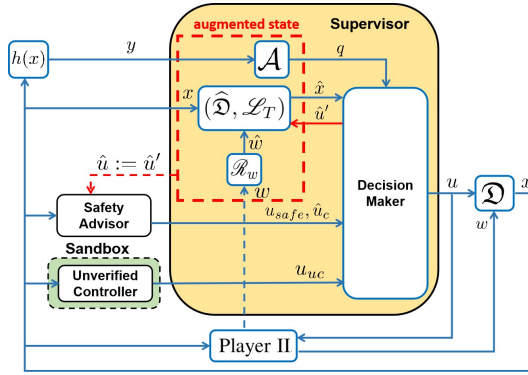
augmented state

Supervisor

$h(x)$

$y$

$\mathcal{A}$

$q$

$x$

$(\widehat{\mathfrak{D}}, \mathscr{L}_T)$

$\hat{x}$

$\hat{u}'$

$\hat{w}$

$\mathscr{R}_w$

$w$

$\hat{u} := \hat{u}'$

Safety Advisor

$u_{safe}, \hat{u}_c$

Decision Maker

$u$

$\mathfrak{D}$

$x$

$w$

Sandbox

Unverified Controller

$u_{uc}$

Player II